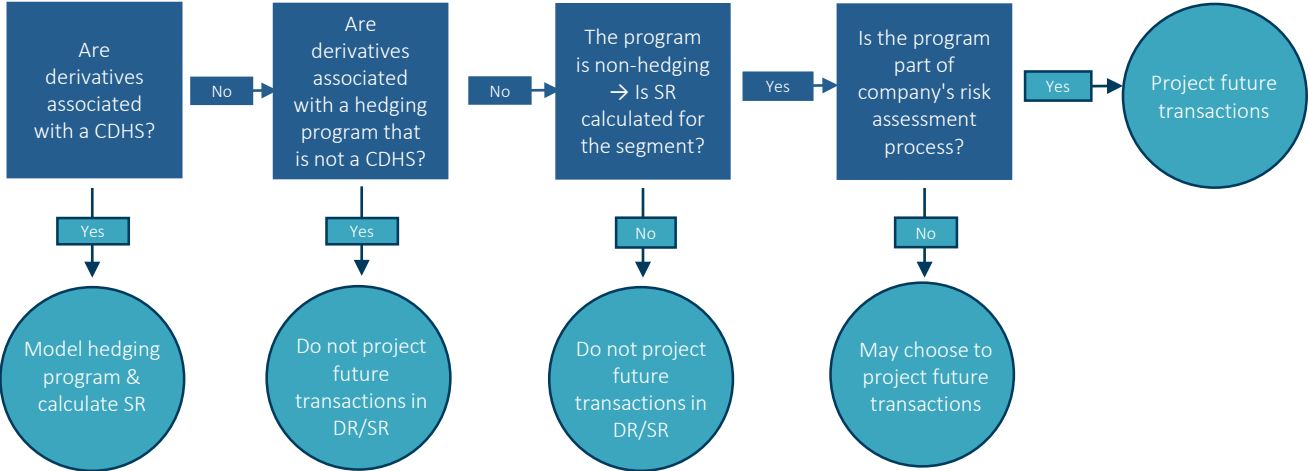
Are derivatives associated with a CDHS?

No

Are derivatives associated with a hedging program that is not a CDHS?

No

The program is non-hedging → Is SR calculated for the segment?

Yes

Is the program part of company's risk assessment process?

Yes

Project future transactions

Yes

Model hedging program & calculate SR

Yes

Do not project future transactions in DR/SR

No

Do not project future transactions in DR/SR

No

May choose to project future transactions